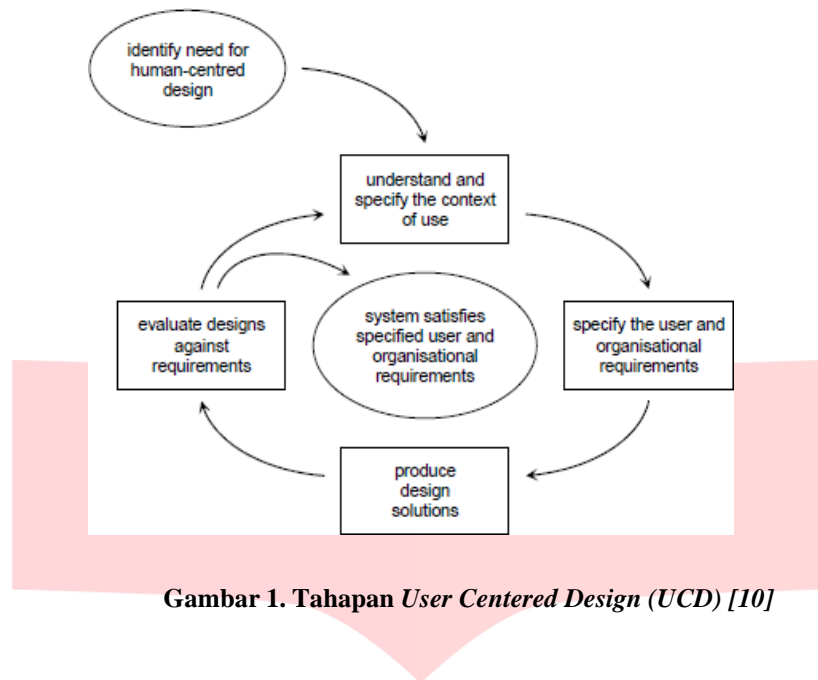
identify need for human-centred design

understand and specify the context of use

evaluate designs against requirements

system satisfies specified user and organisational requirements

specify the user and organisational requirements

produce design solutions

**Gambar 1. Tahapan *User Centered Design (UCD) [10]***